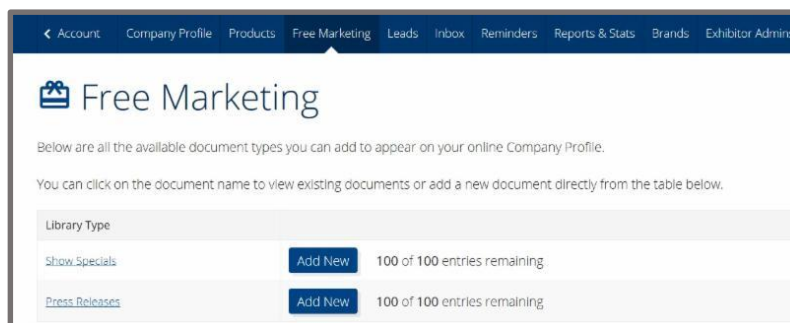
< Account Company Profile Products Free Marketing Leads Inbox Reminders Reports & Stats Brands Exhibitor Admin

Free Marketing

Below are all the available document types you can add to appear on your online Company Profile.

You can click on the document name to view existing documents or add a new document directly from the table below.

| Library Type | | |
|---|---|---|
| Show Specials | Add New | 100 of 100 entries remaining |
| Press Releases | Add New | 100 of 100 entries remaining |